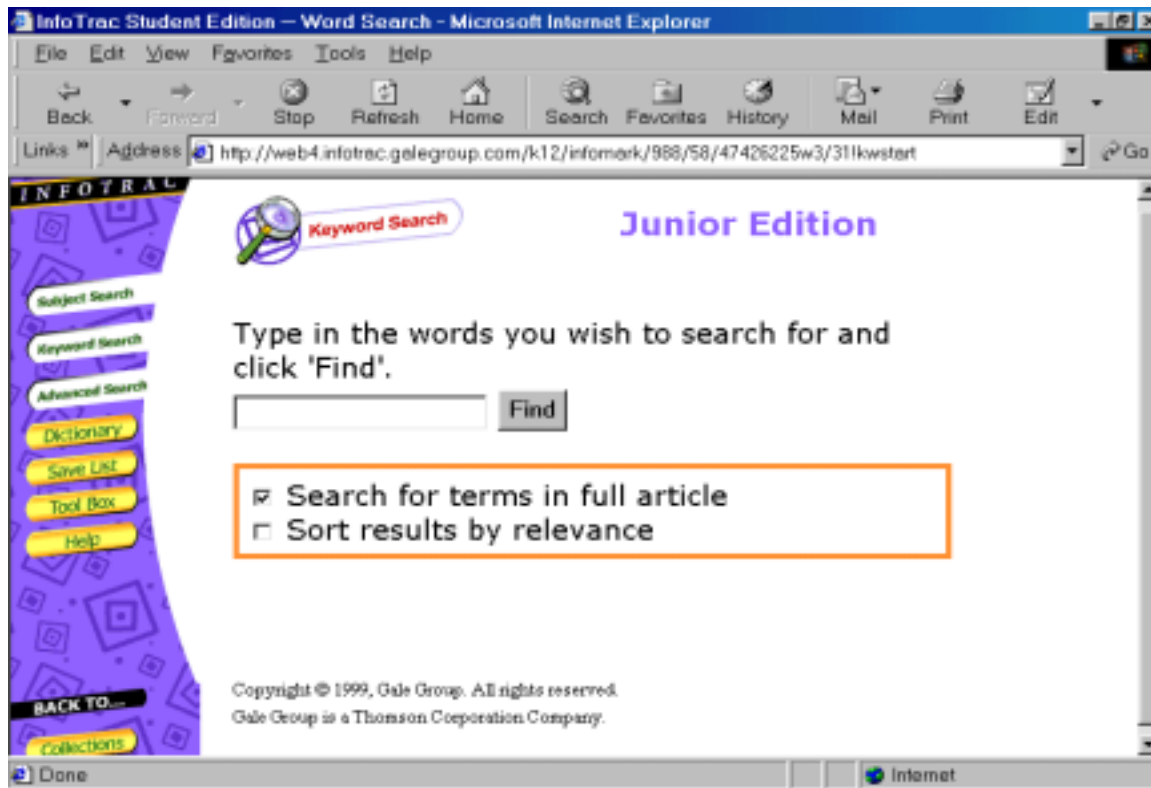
InfoTrac Student Edition – Word Search - Microsoft Internet Explorer

File Edit View Favorites Tools Help

Back Forward Stop Refresh Home Search Favorites History Mail Print Edit

Links Address http://web4.infotrac.galegroup.com/k12/infomark/988/58/47426225w3/31!kwstart Go

INFOTRAC

Subject Search
Keyword Search
Advanced Search
Dictionary
Save List
Tool Box
Help

BACK TO...
Collections

Keyword Search

Junior Edition

Type in the words you wish to search for and click 'Find'.

Find

☑ Search for terms in full article
☐ Sort results by relevance

Copyright © 1999, Gale Group. All rights reserved.
Gale Group is a Thomson Corporation Company.

Done

Internet